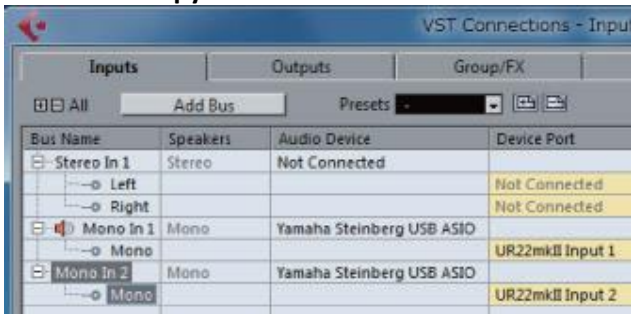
VST Connections - Input

Inputs | Outputs | Group/FX

All | Add Bus | Presets

| Bus Name | Speakers | Audio Device | Device Port |
|---|---|---|---|
| Stereo In 1 | Stereo | Not Connected | |
| Left | | | Not Connected |
| Right | | | Not Connected |
| Mono In 1 | Mono | Yamaha Steinberg USB ASIO | |
| Mono | | | UR22mkII Input 1 |
| Mono In 2 | Mono | Yamaha Steinberg USB ASIO | |
| Mono | | | UR22mkII Input 2 |